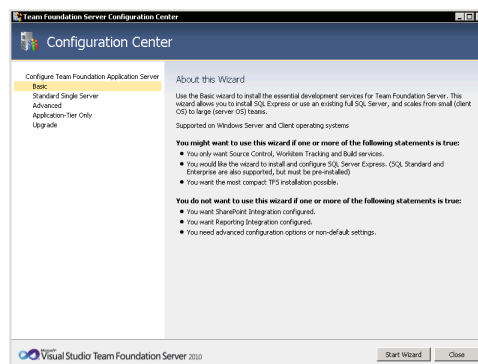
Team Foundation Server Configuration Center

Configuration Center

Configure Team Foundation Application Server
Basic
Standard Single Server
Advanced
Application-Tier Only
Upgrade

About this Wizard

Use the Basic wizard to install the essential development services for Team Foundation Server. This wizard allows you to install SQL Express or use an existing full SQL Server, and scales from small (client OS) to large (server OS) teams.

Supported on Windows Server and Client operating systems

You might want to use this wizard if one or more of the following statements is true:
• You only want Source Control, Workitem Tracking and Build services.
• You would like the wizard to install and configure SQL Server Express. (SQL Standard and Enterprise are also supported, but must be pre-installed)
• You want the most compact TFS installation possible.

You do not want to use this wizard if one or more of the following statements is true:
• You want SharePoint Integration configured.
• You want Reporting Integration configured.
• You need advanced configuration options or non-default settings.

Microsoft Visual Studio Team Foundation Server 2010

Start Wizard
Close